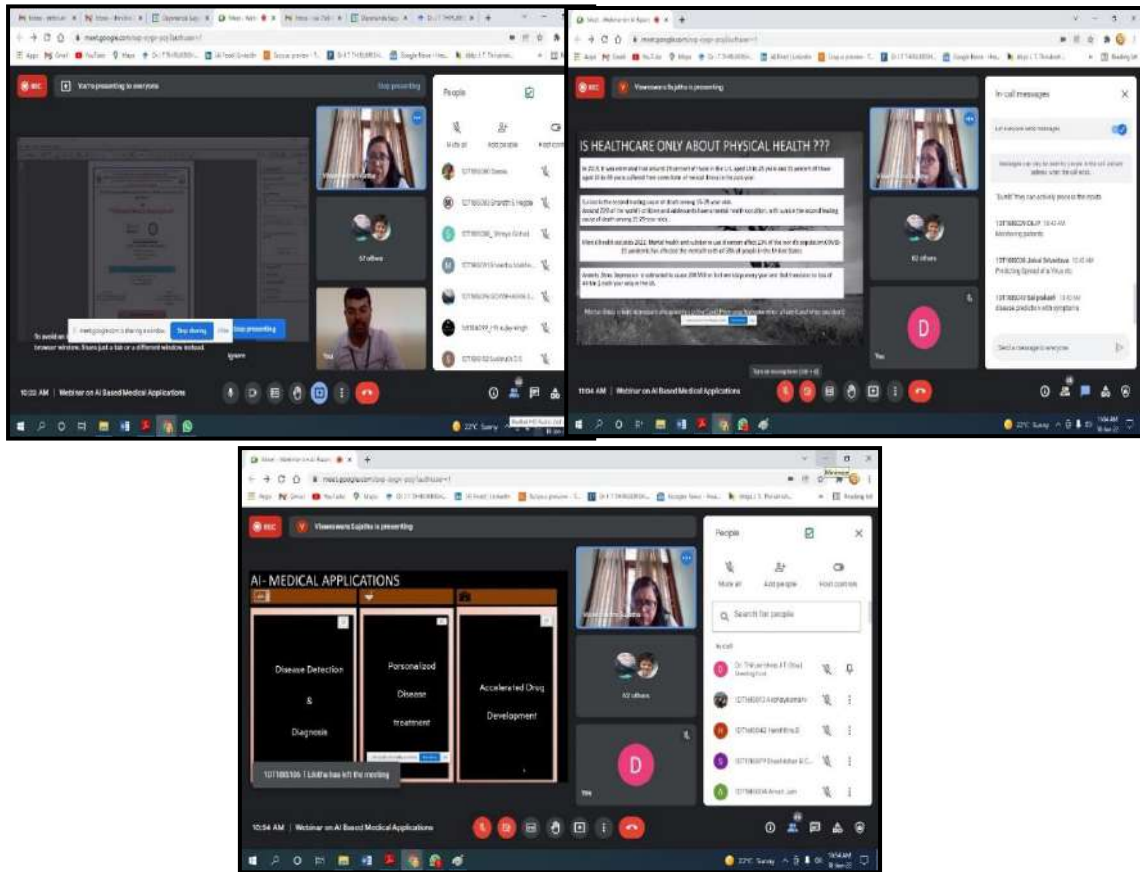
meet.google.com

REC You're presenting to everyone Stop presenting

People

Mute all Add people Host controls

57 others

meet.google.com is sharing a window. Stop sharing Hide

Stop presenting

You

10:33 AM | Webinar on AI Based Medical Applications

REC Visweswara Sujatha is presenting

IS HEALTHCARE ONLY ABOUT PHYSICAL HEALTH ???

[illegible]

62 others

D

You

In-call messages

Let everyone send messages

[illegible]

Send a message to everyone

11:04 AM | Webinar on AI Based Medical Applications

22°C Sunny

REC Visweswara Sujatha is presenting

AI- MEDICAL APPLICATIONS

Disease Detection & Diagnosis

Personalized Disease treatment

Accelerated Drug Development

62 others

D

You

People

Mute all Add people Host controls

Search for people

In call

121710S106 Likitha has left the meeting

10:54 AM | Webinar on AI Based Medical Applications

22°C Sunny